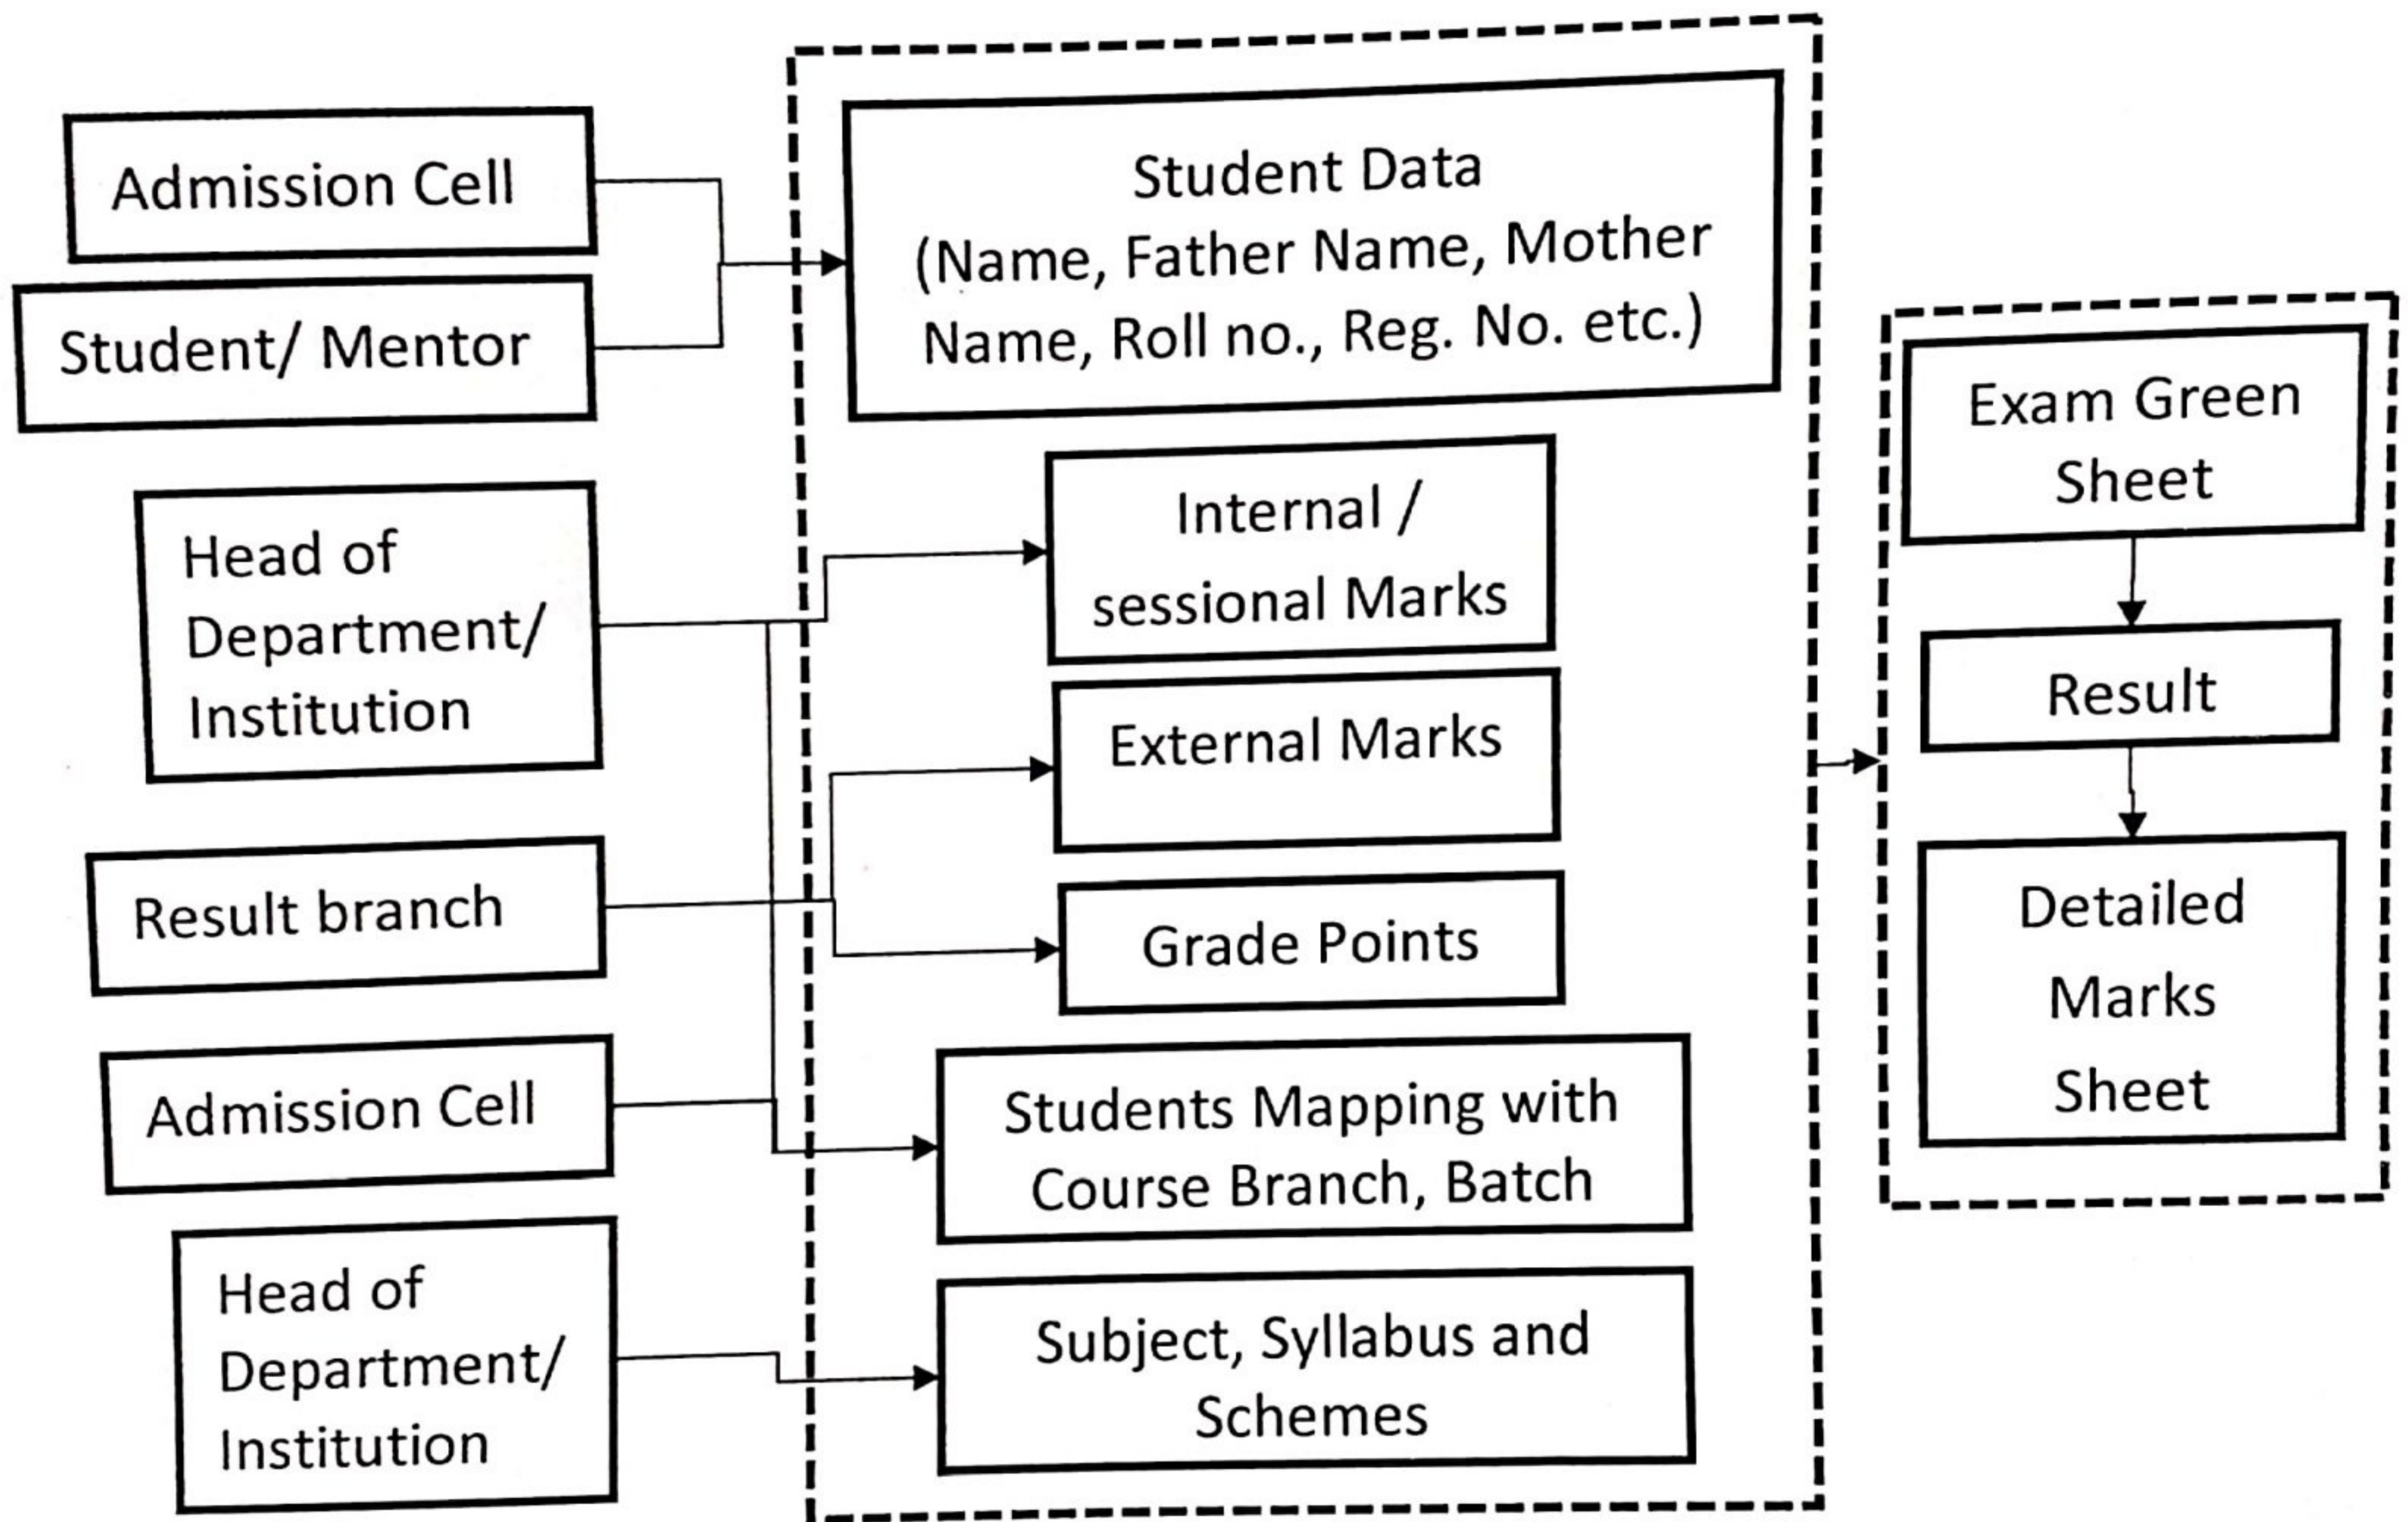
Admission Cell

Student/ Mentor

Head of Department/ Institution

Result branch

Admission Cell

Head of Department/ Institution

Student Data (Name, Father Name, Mother Name, Roll no., Reg. No. etc.)

Internal / sessional Marks

External Marks

Grade Points

Students Mapping with Course Branch, Batch

Subject, Syllabus and Schemes

Exam Green Sheet

Result

Detailed Marks Sheet